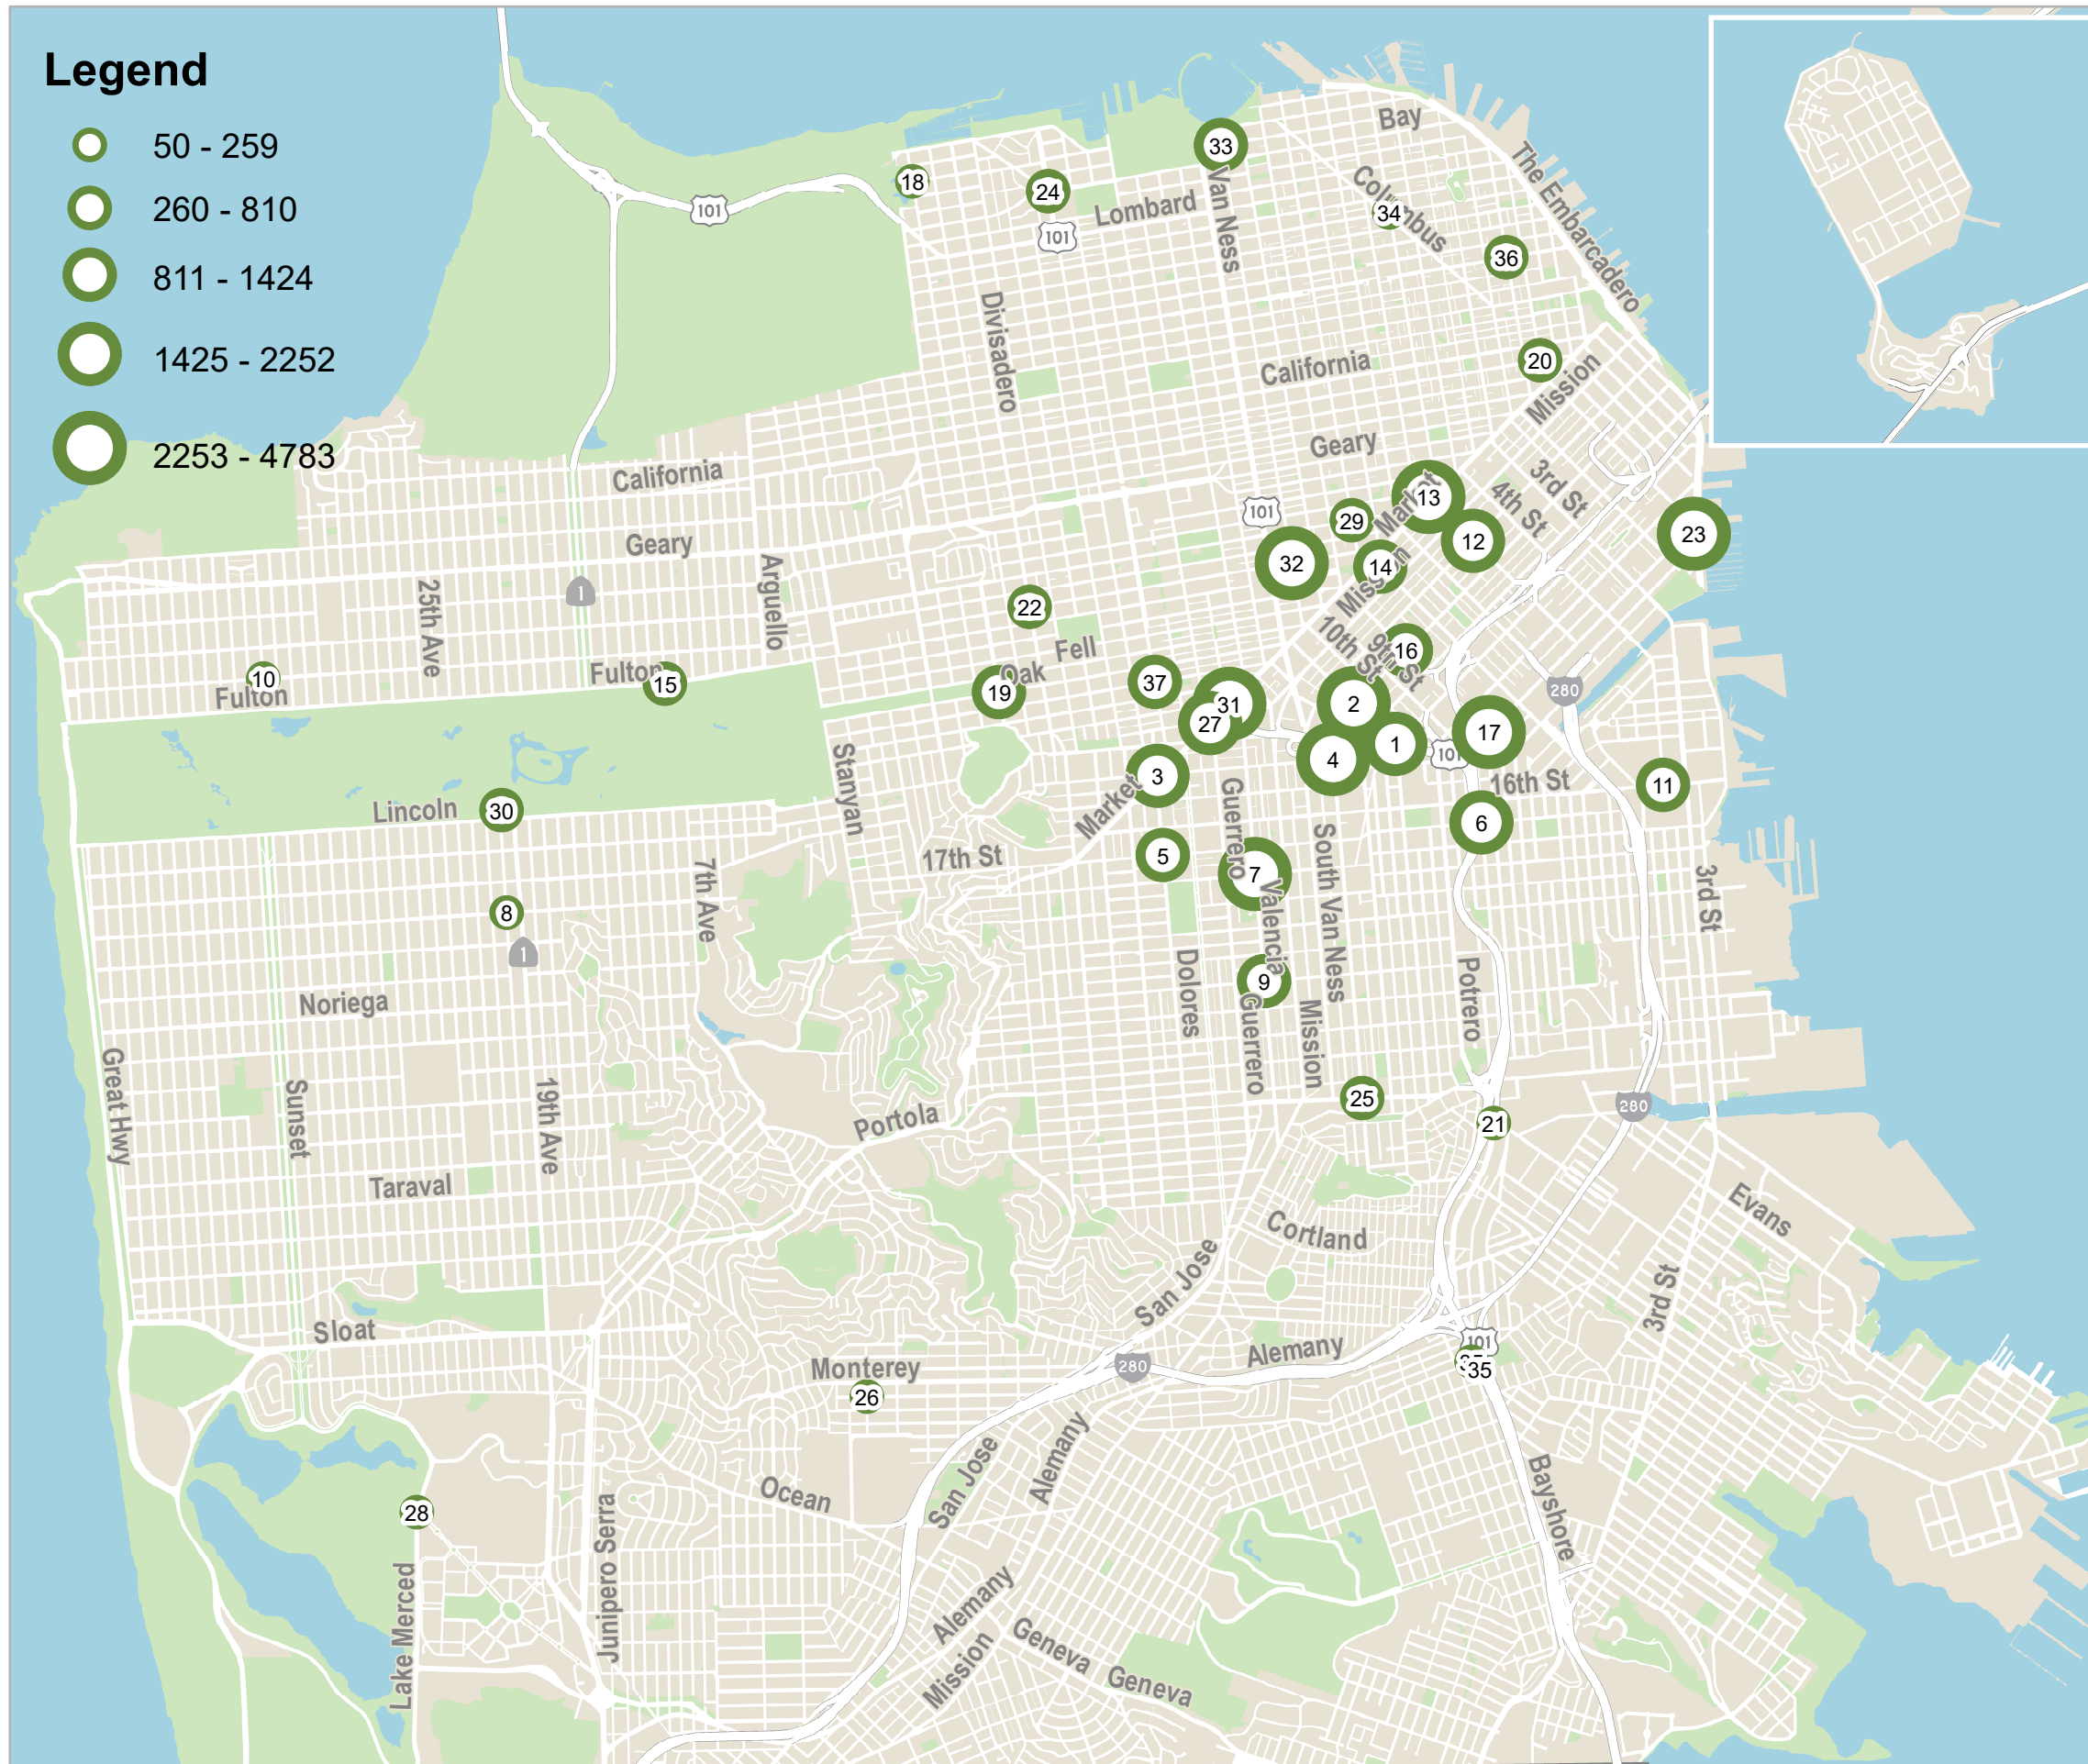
Legend
50 - 259
260 - 810
811 - 1424
1425 - 2252
2253 - 4783

Bay
The Embarcadero
Columbus
Lombard
Van Ness
Divisadero
California
Mission
Geary
3rd St
4th St
Market
Mission
10th St
9th St
Fell
Oak
Fulton
Fulton
California
Geary
Arguello
25th Ave
Lincoln
Stanyan
17th St
Market
Guerrero
Valencia
South Van Ness
16th St
Dolores
Guerrero
Mission
Potrero
3rd St
7th Ave
Noriega
Great Hwy
Sunset
19th Ave
Taraval
Portola
Sloat
Monterey
Ocean
Junipero Serra
Lake Merced
San Jose
Cortland
Alemany
San Jose
Alemany
Alemany
Mission
Geneva
Geneva
Bayshore
Evans
3rd St

101
101
101
101
101
280
280
280
1
1

1
2
3
4
5
6
7
8
9
10
11
12
13
14
15
16
17
18
19
20
21
22
23
24
25
26
27
28
29
30
31
32
33
34
35
36
37